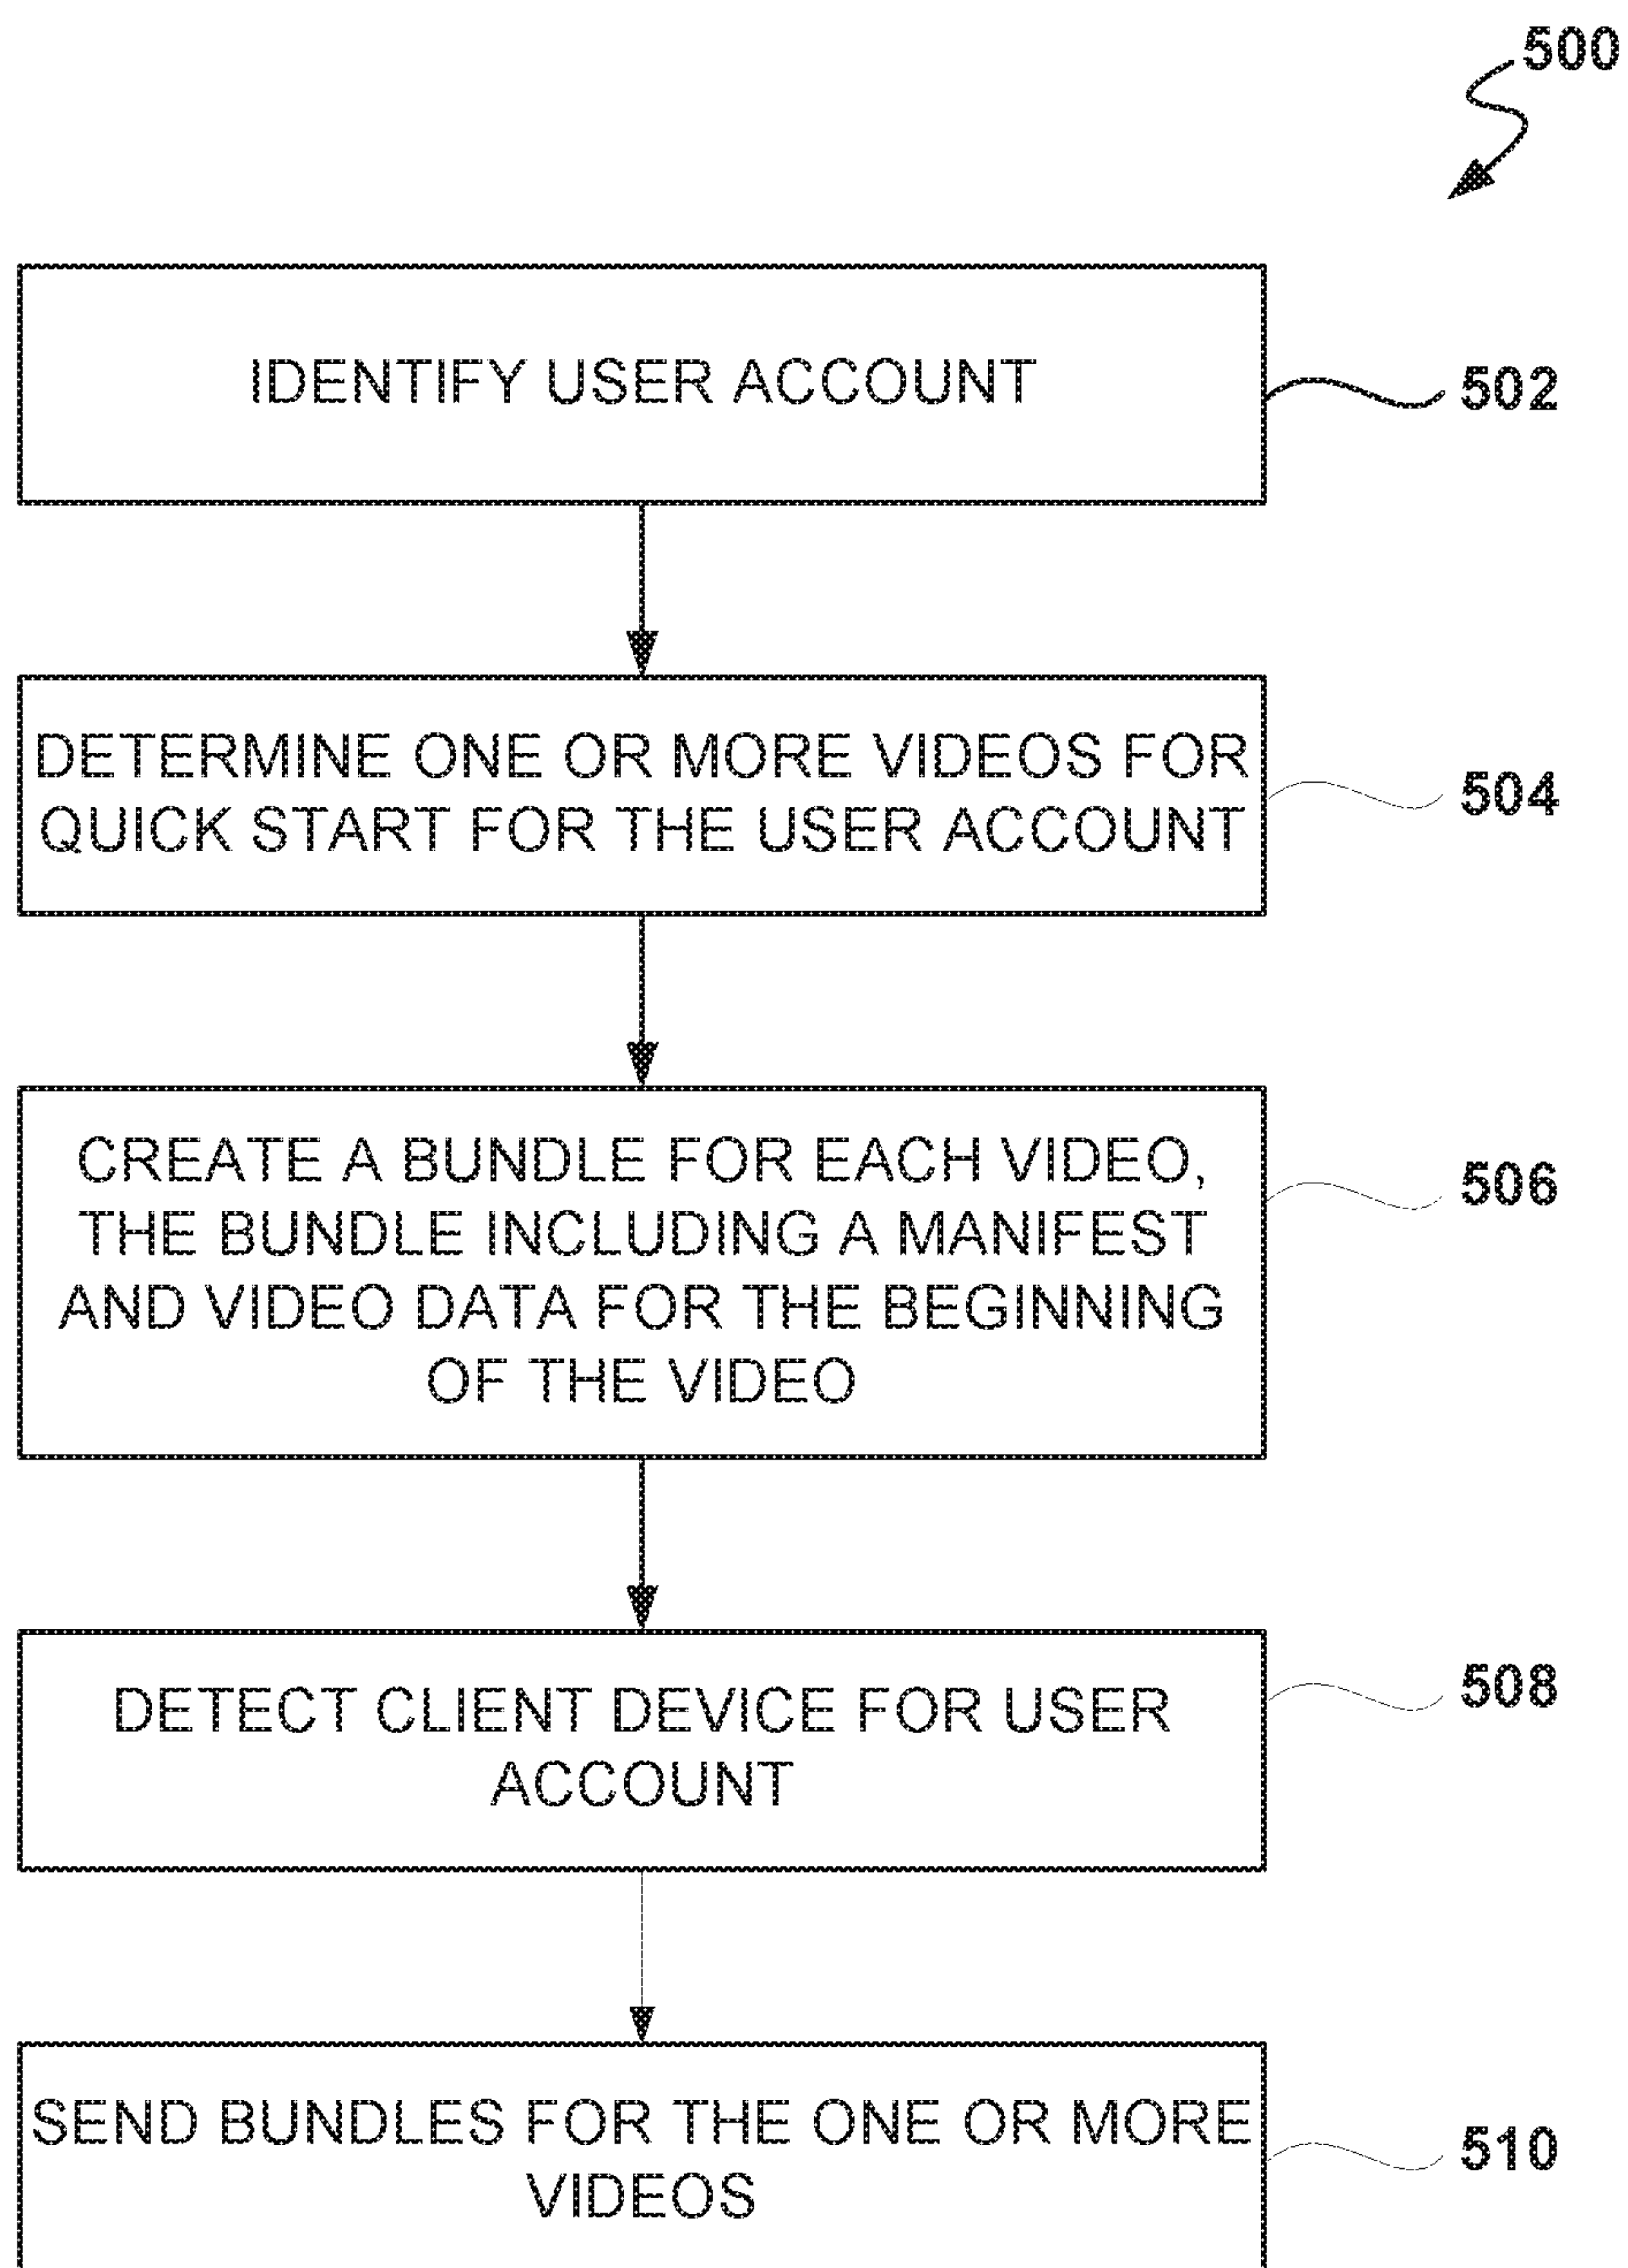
500

IDENTIFY USER ACCOUNT

502

DETERMINE ONE OR MORE VIDEOS FOR QUICK START FOR THE USER ACCOUNT

504

CREATE A BUNDLE FOR EACH VIDEO, THE BUNDLE INCLUDING A MANIFEST AND VIDEO DATA FOR THE BEGINNING OF THE VIDEO

506

DETECT CLIENT DEVICE FOR USER ACCOUNT

508

SEND BUNDLES FOR THE ONE OR MORE VIDEOS

510